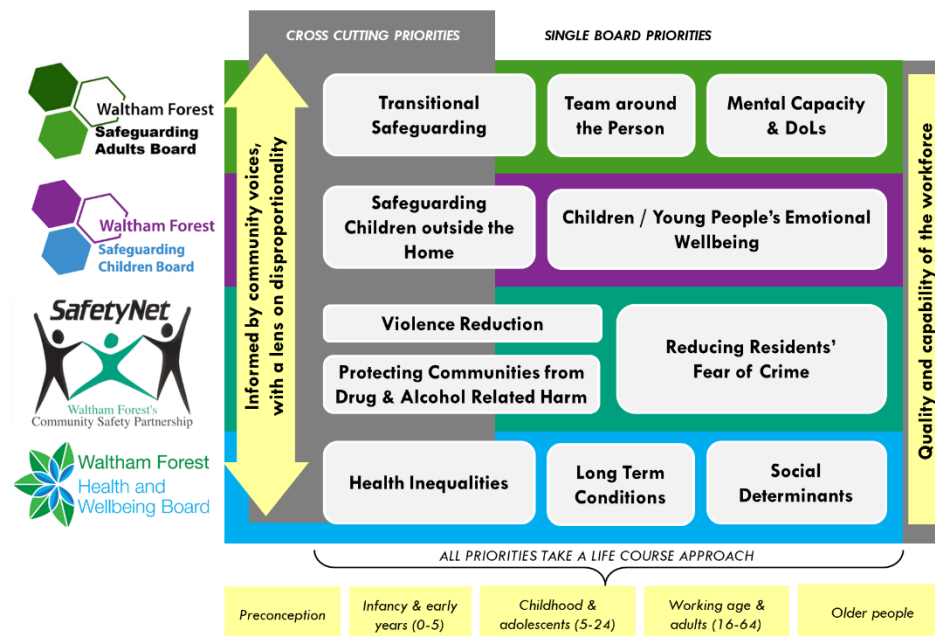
Waltham Forest Safeguarding Adults Board

Waltham Forest Safeguarding Children Board

SafetyNet
Waltham Forest's Community Safety Partnership

Waltham Forest Health and Wellbeing Board

CROSS CUTTING PRIORITIES

SINGLE BOARD PRIORITIES

Informed by community voices, with a lens on disproportionality

Transitional Safeguarding

Team around the Person

Mental Capacity & DoLs

Safeguarding Children outside the Home

Children / Young People's Emotional Wellbeing

Violence Reduction

Protecting Communities from Drug & Alcohol Related Harm

Reducing Residents' Fear of Crime

Health Inequalities

Long Term Conditions

Social Determinants

Quality and capability of the workforce

ALL PRIORITIES TAKE A LIFE COURSE APPROACH

Preconception

Infancy & early years (0-5)

Childhood & adolescents (5-24)

Working age & adults (16-64)

Older people